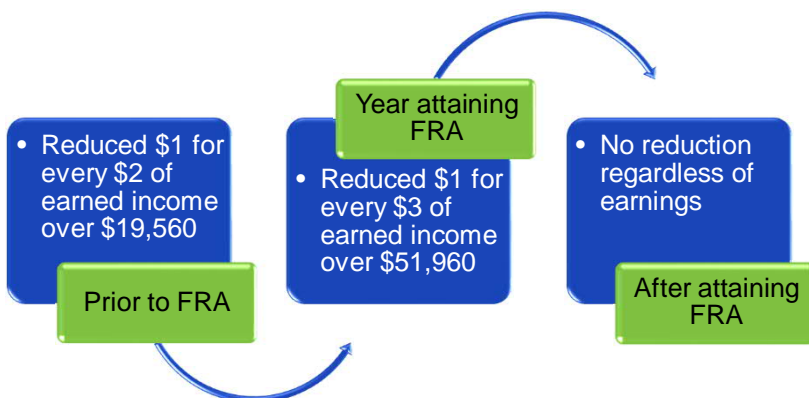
• Reduced $1 for every $2 of earned income over $19,560

Prior to FRA

Year attaining FRA

• Reduced $1 for every $3 of earned income over $51,960

• No reduction regardless of earnings

After attaining FRA